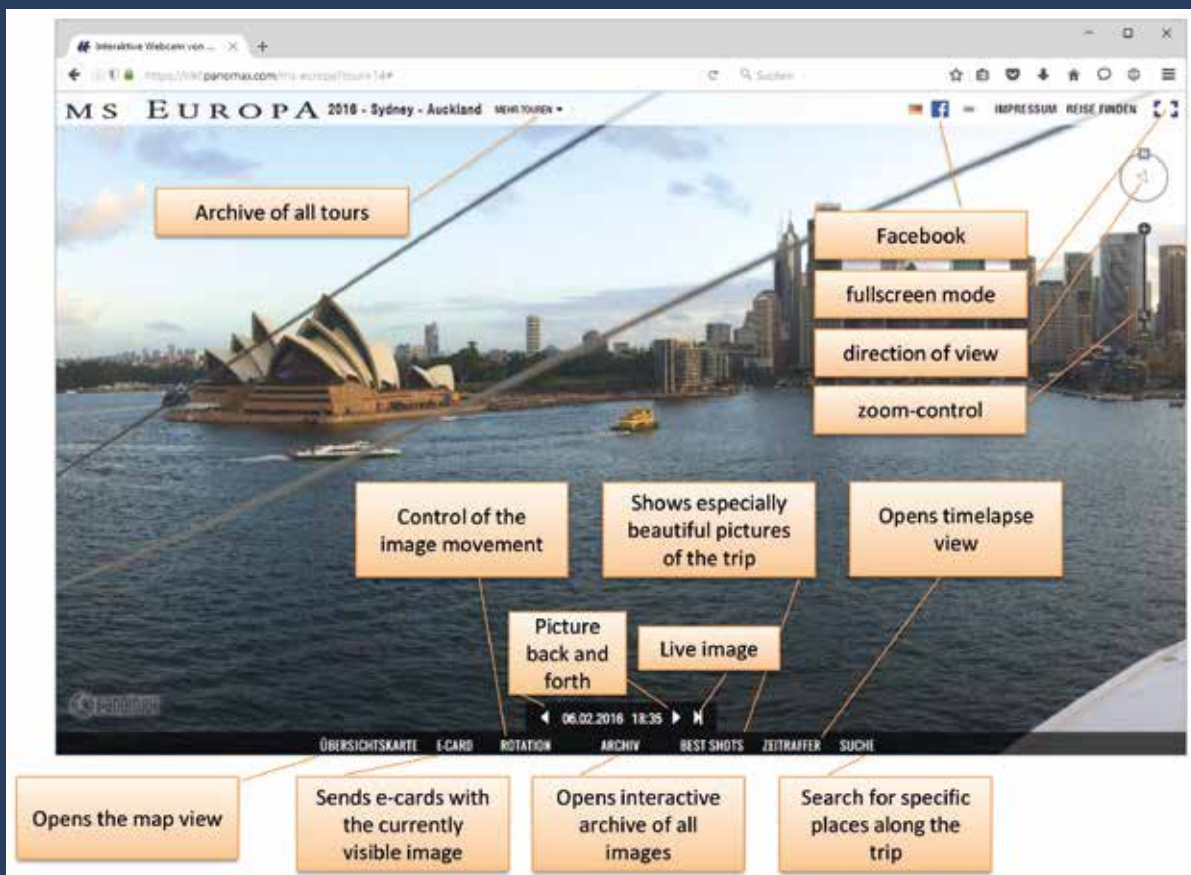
Interaktive Webcam von ...

https://link.panomax.com/ms-europa?tour=14#

Suchen

MS EUROPA 2016 - Sydney - Auckland MEHR TOUREN

IMPRESSUM REISE FINDEN

Archive of all tours

Facebook

fullscreen mode

direction of view

zoom-control

Control of the image movement

Shows especially beautiful pictures of the trip

Opens timelapse view

Picture back and forth

Live image

panomax

06.02.2016 18:35

ÜBERSICHTSKARTE E-CARD ROTATION ARCHIV BEST SHOTS ZEITRAFFER SUCHE

Opens the map view

Sends e-cards with the currently visible image

Opens interactive archive of all images

Search for specific places along the trip